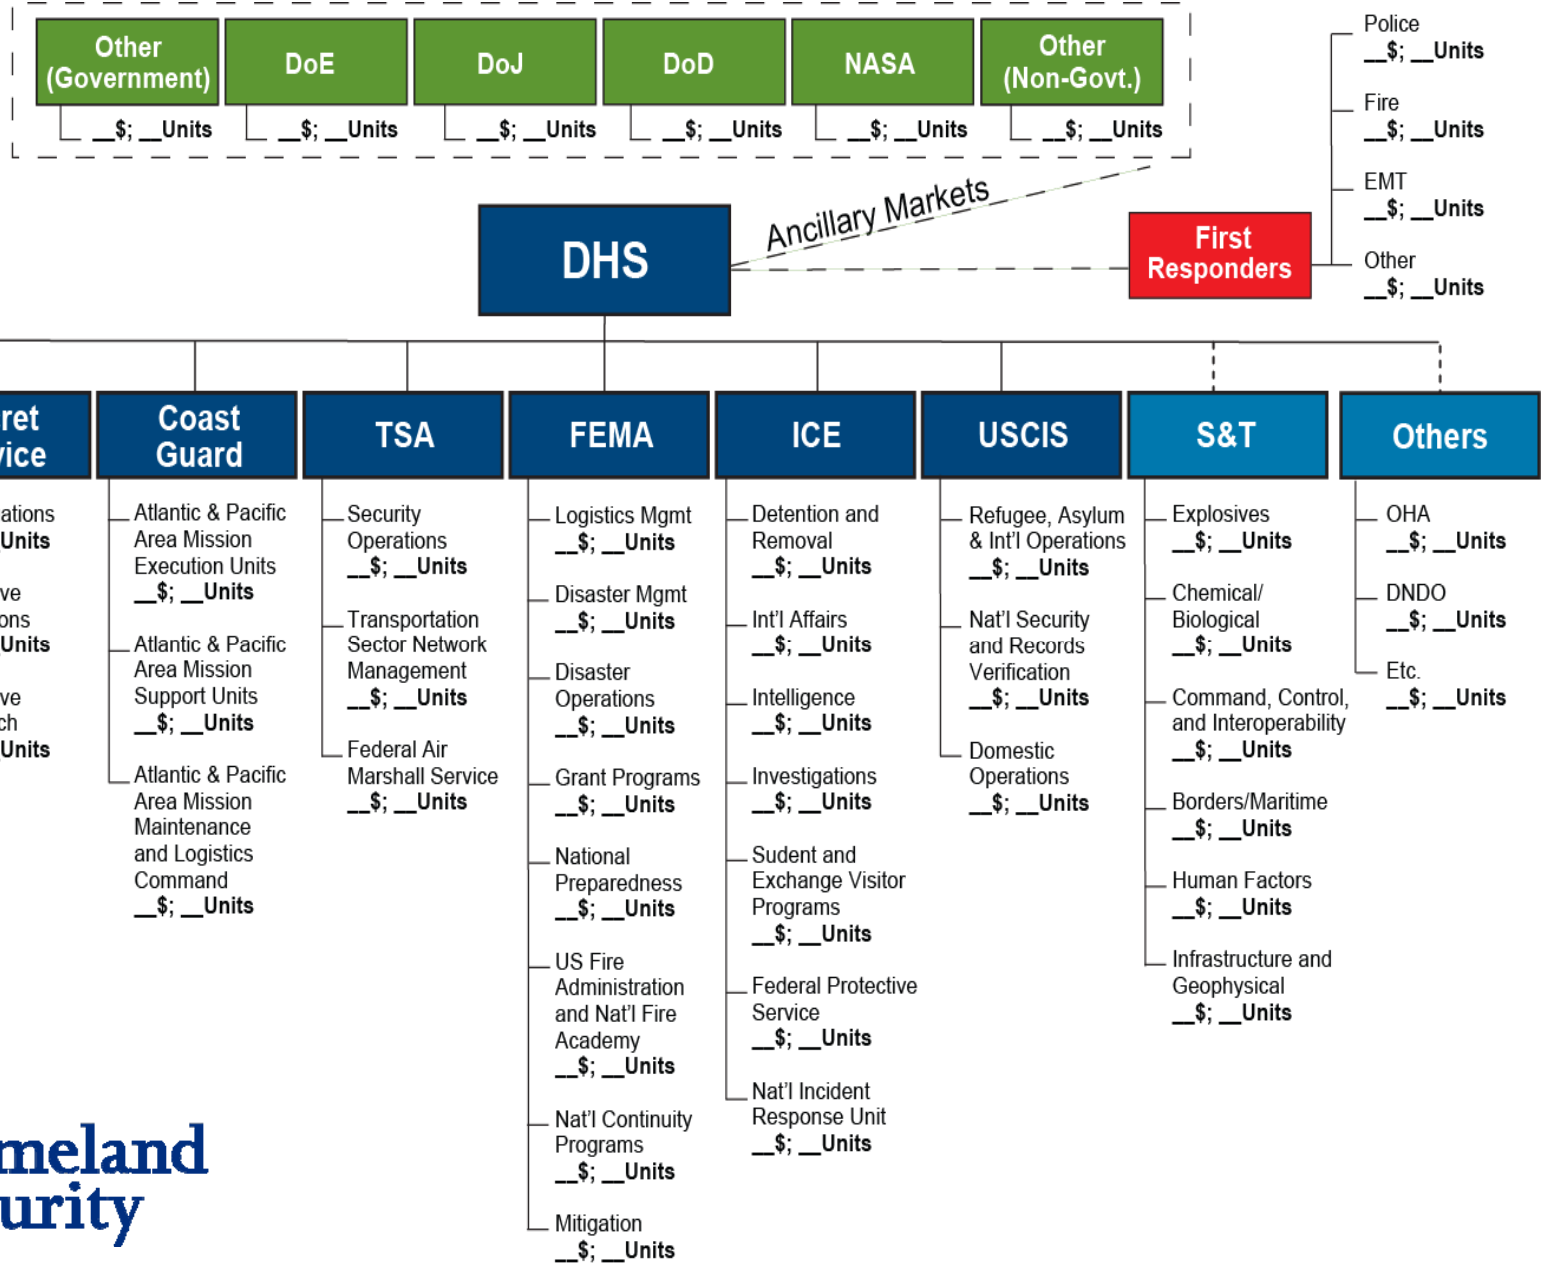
Other (Government)
__$; __Units

DoE
__$; __Units

DoJ
__$; __Units

DoD
__$; __Units

NASA
__$; __Units

Other (Non-Govt.)
__$; __Units

Police
__$; __Units

Fire
__$; __Units

EMT
__$; __Units

Other
__$; __Units

Ancillary Markets

DHS

First Responders

ret
vice

ations
Units

ve
ons
Units

ve
ch
Units

Coast Guard

Atlantic & Pacific Area Mission Execution Units
__$; __Units

Atlantic & Pacific Area Mission Support Units
__$; __Units

Atlantic & Pacific Area Mission Maintenance and Logistics Command
__$; __Units

TSA

Security Operations
__$; __Units

Transportation Sector Network Management
__$; __Units

Federal Air Marshall Service
__$; __Units

FEMA

Logistics Mgmt
__$; __Units

Disaster Mgmt
__$; __Units

Disaster Operations
__$; __Units

Grant Programs
__$; __Units

National Preparedness
__$; __Units

US Fire Administration and Nat'l Fire Academy
__$; __Units

Nat'l Continuity Programs
__$; __Units

Mitigation
__$; __Units

ICE

Detention and Removal
__$; __Units

Int'l Affairs
__$; __Units

Intelligence
__$; __Units

Investigations
__$; __Units

Sudent and Exchange Visitor Programs
__$; __Units

Federal Protective Service
__$; __Units

Nat'l Incident Response Unit
__$; __Units

USCIS

Refugee, Asylum & Int'l Operations
__$; __Units

Nat'l Security and Records Verification
__$; __Units

Domestic Operations
__$; __Units

S&T

Explosives
__$; __Units

Chemical/ Biological
__$; __Units

Command, Control, and Interoperability
__$; __Units

Borders/Maritime
__$; __Units

Human Factors
__$; __Units

Infrastructure and Geophysical
__$; __Units

Others

OHA
__$; __Units

DNDO
__$; __Units

Etc.
__$; __Units

meland
urity